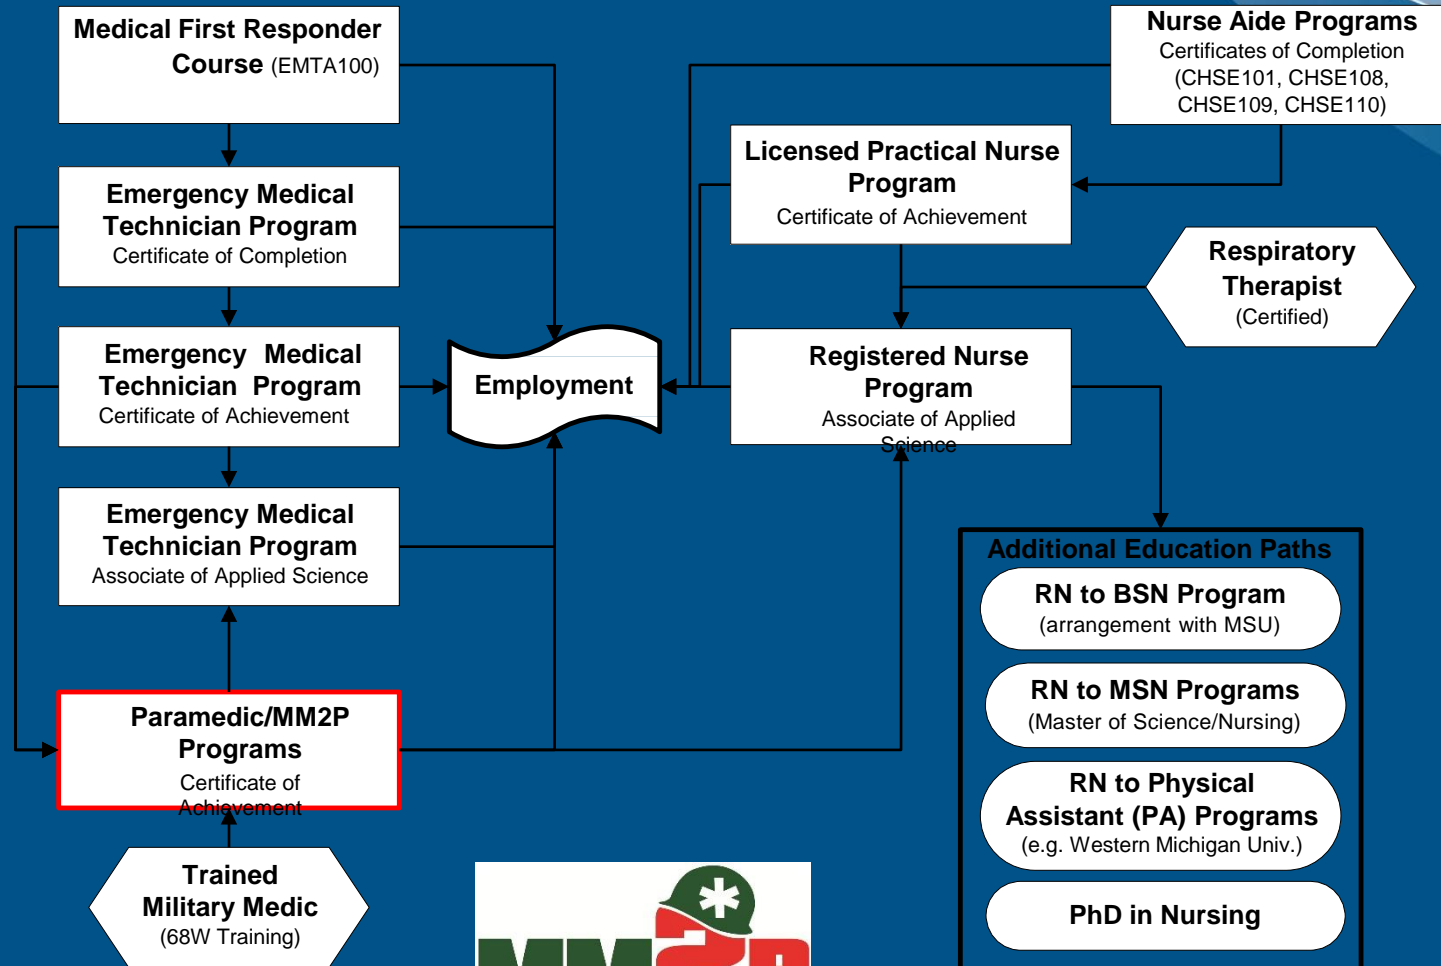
Medical First Responder Course (EMTA100)

Emergency Medical Technician Program
Certificate of Completion

Emergency Medical Technician Program
Certificate of Achievement

Emergency Medical Technician Program
Associate of Applied Science

Paramedic/MM2P Programs
Certificate of Achievement

Trained Military Medic
(68W Training)

Employment

Nurse Aide Programs
Certificates of Completion
(CHSE101, CHSE108, CHSE109, CHSE110)

Licensed Practical Nurse Program
Certificate of Achievement

Respiratory Therapist
(Certified)

Registered Nurse Program
Associate of Applied Science

Additional Education Paths

RN to BSN Program
(arrangement with MSU)

RN to MSN Programs
(Master of Science/Nursing)

RN to Physical Assistant (PA) Programs
(e.g. Western Michigan Univ.)

PhD in Nursing

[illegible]